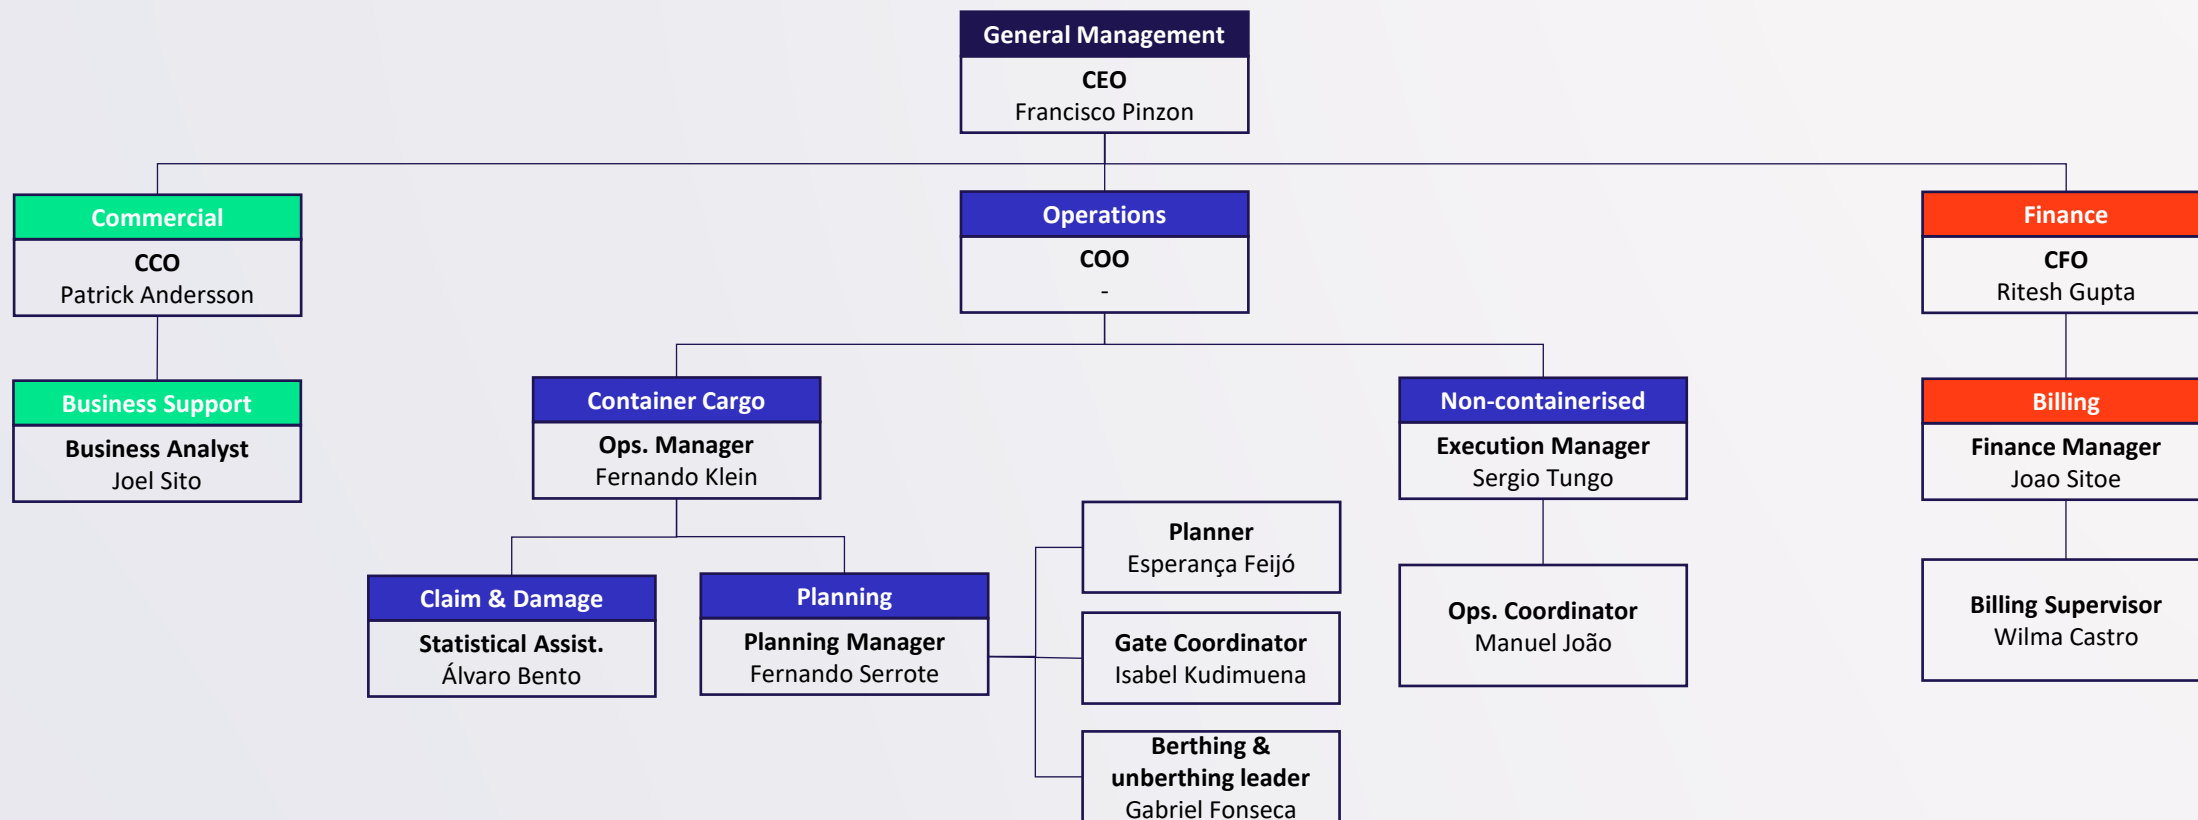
General Management
CEO
Francisco Pinzon

Commercial
CCO
Patrick Andersson

Business Support
Business Analyst
Joel Sito

Operations
COO
-

Container Cargo
Ops. Manager
Fernando Klein

Claim & Damage
Statistical Assist.
Álvaro Bento

Planning
Planning Manager
Fernando Serrote

Planner
Esperança Feijó

Gate Coordinator
Isabel Kudimuena

Berthing & unberthing leader
Gabriel Fonseca

Non-containerised
Execution Manager
Sergio Tungo

Ops. Coordinator
Manuel João

Finance
CFO
Ritesh Gupta

Billing
Finance Manager
Joao Sitoe

Billing Supervisor
Wilma Castro